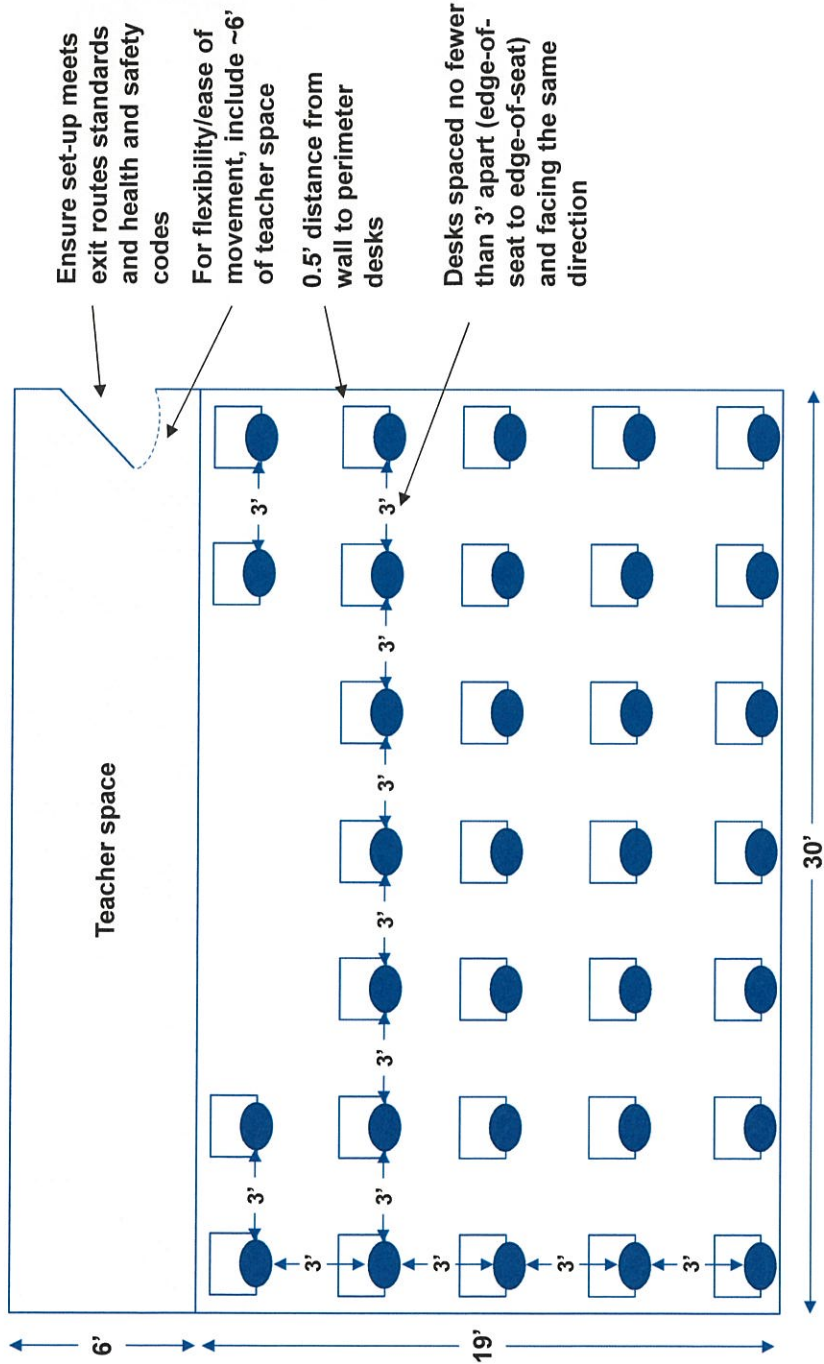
Ensure set-up meets exit routes standards and health and safety codes

For flexibility/ease of movement, include ~6' of teacher space

0.5' distance from wall to perimeter desks

Desks spaced no fewer than 3' apart (edge-of-seat to edge-of-seat) and facing the same direction

Teacher space

3'
3'
3'
3'
3'
3'
3'
3'
3'
3'
3'
3'

6'
19'
30'